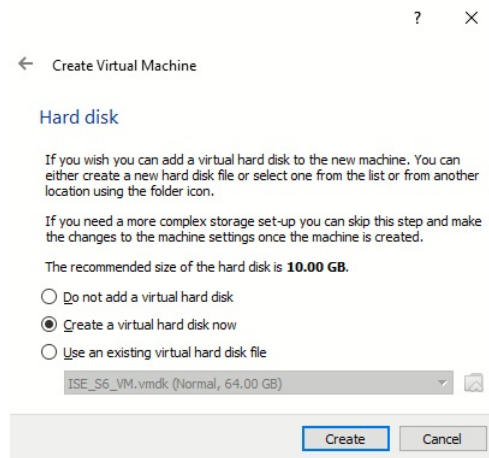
?

←

Create Virtual Machine

Hard disk

If you wish you can add a virtual hard disk to the new machine. You can either create a new hard disk file or select one from the list or from another location using the folder icon.

If you need a more complex storage set-up you can skip this step and make the changes to the machine settings once the machine is created.

The recommended size of the hard disk is **10.00 GB**.

Do not add a virtual hard disk

Create a virtual hard disk now

Use an existing virtual hard disk file

ISE_S6_VM.vmdk (Normal, 64.00 GB)

Create

Cancel